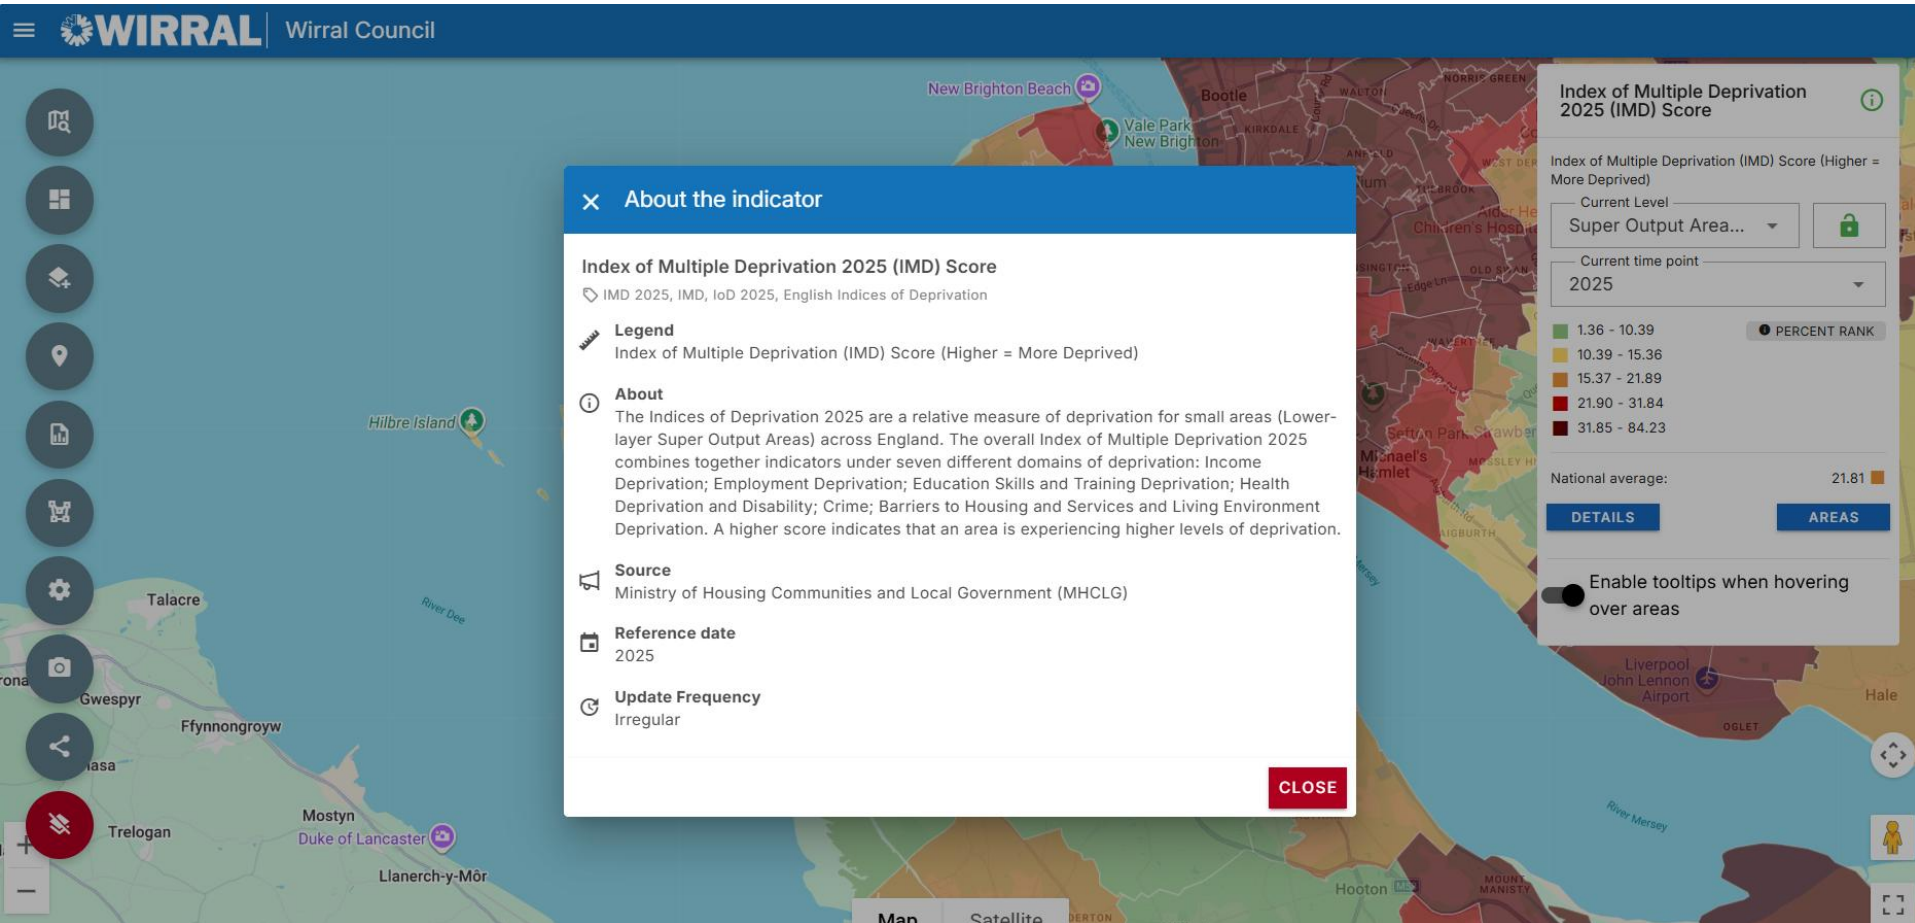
WIRRAL | Wirral Council

New Brighton Beach
Bootle
Vale Park
New Brighton
Hilbre Island
Talacre
River Dee
Gwespyr
Ffynnongroyw
Mostyn
Duke of Lancaster
Trelogan
Llanerch-y-Môr
Hooton
Liverpool John Lennon Airport
Hale
River Mersey
Sefton Park
St Michael's Hamlet

About the indicator

Index of Multiple Deprivation 2025 (IMD) Score
IMD 2025, IMD, IoD 2025, English Indices of Deprivation

Legend
Index of Multiple Deprivation (IMD) Score (Higher = More Deprived)

About
The Indices of Deprivation 2025 are a relative measure of deprivation for small areas (Lower-layer Super Output Areas) across England. The overall Index of Multiple Deprivation 2025 combines together indicators under seven different domains of deprivation: Income Deprivation; Employment Deprivation; Education Skills and Training Deprivation; Health Deprivation and Disability; Crime; Barriers to Housing and Services and Living Environment Deprivation. A higher score indicates that an area is experiencing higher levels of deprivation.

Source
Ministry of Housing Communities and Local Government (MHCLG)

Reference date
2025

Update Frequency
Irregular

CLOSE

Index of Multiple Deprivation 2025 (IMD) Score

Index of Multiple Deprivation (IMD) Score (Higher = More Deprived)
Current Level
Super Output Area...
Current time point
2025

1.36 - 10.39
10.39 - 15.36
15.37 - 21.89
21.90 - 31.84
31.85 - 84.23
PERCENT RANK

National average: 21.81

DETAILS
AREAS

Enable tooltips when hovering over areas

Map
Satellite